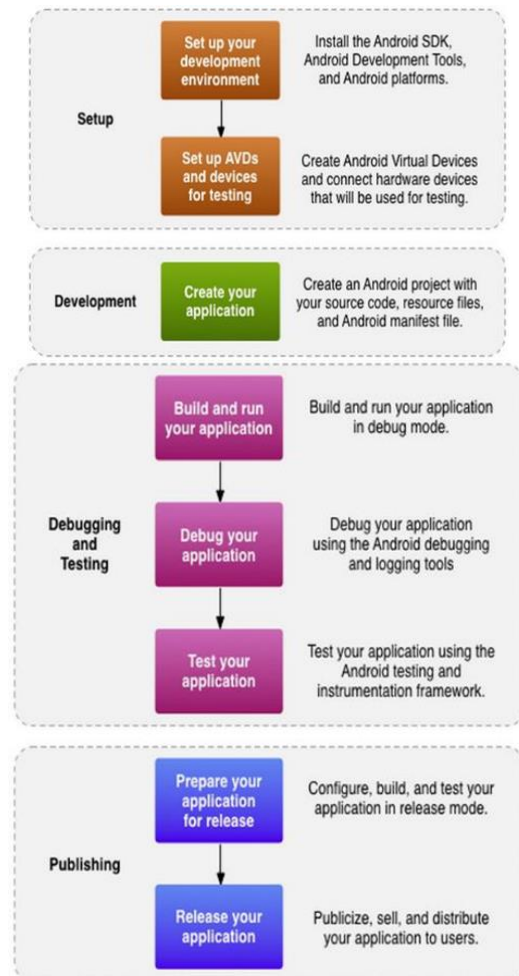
Setup

Set up your development environment

Install the Android SDK, Android Development Tools, and Android platforms.

Set up AVDs and devices for testing

Create Android Virtual Devices and connect hardware devices that will be used for testing.

Development

Create your application

Create an Android project with your source code, resource files, and Android manifest file.

Debugging and Testing

Build and run your application

Build and run your application in debug mode.

Debug your application

Debug your application using the Android debugging and logging tools

Test your application

Test your application using the Android testing and instrumentation framework.

Publishing

Prepare your application for release

Configure, build, and test your application in release mode.

Release your application

Publicize, sell, and distribute your application to users.